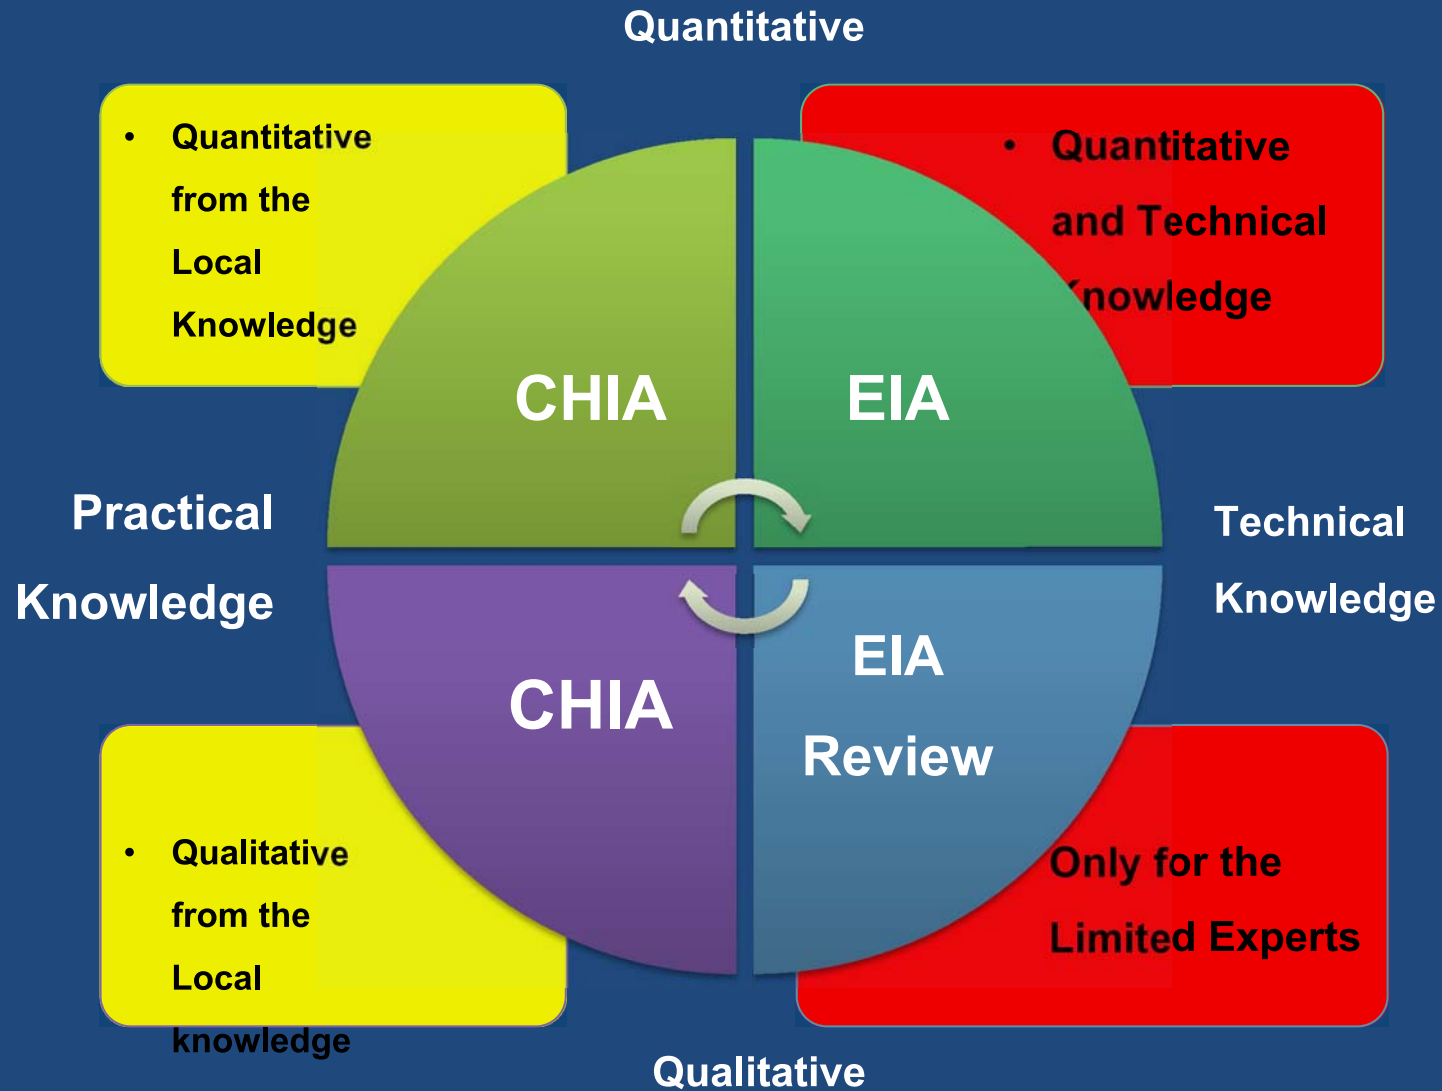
Quantitative

• Quantitative from the Local Knowledge

• Quantitative and Technical Knowledge

CHIA

EIA

Practical Knowledge

Technical Knowledge

CHIA

EIA Review

• Qualitative from the Local knowledge

Only for the Limited Experts

Qualitative